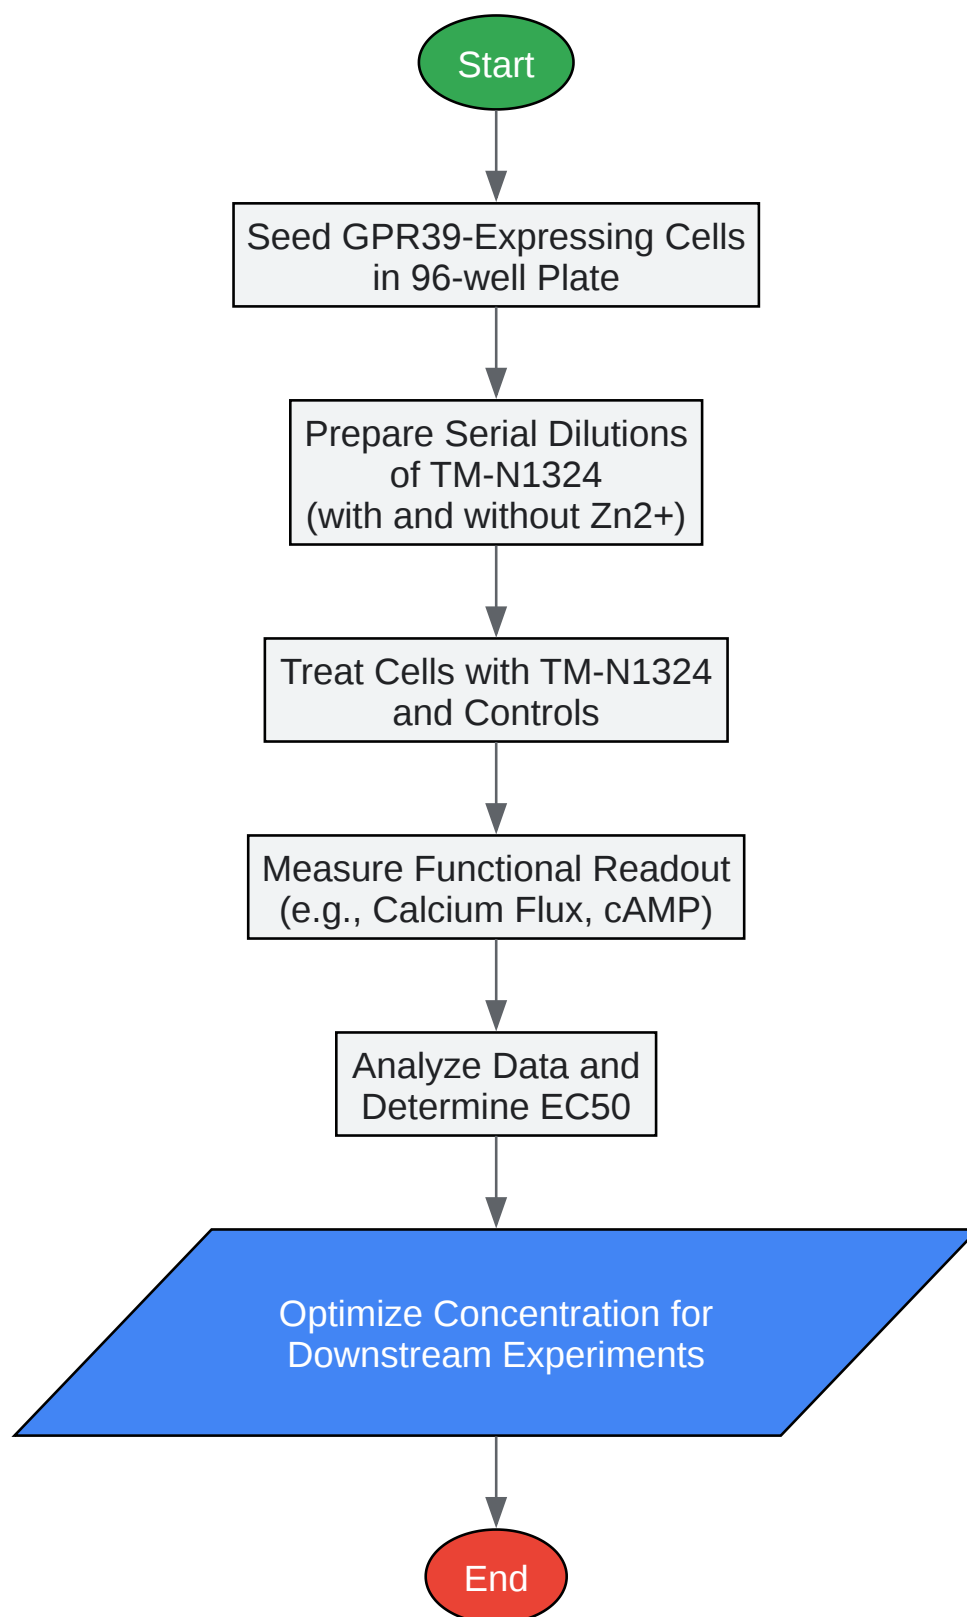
Start

Seed GPR39-Expressing Cells in 96-well Plate

Prepare Serial Dilutions of TM-N1324 (with and without Zn2+)

Treat Cells with TM-N1324 and Controls

Measure Functional Readout (e.g., Calcium Flux, cAMP)

Analyze Data and Determine EC50

Optimize Concentration for Downstream Experiments

End